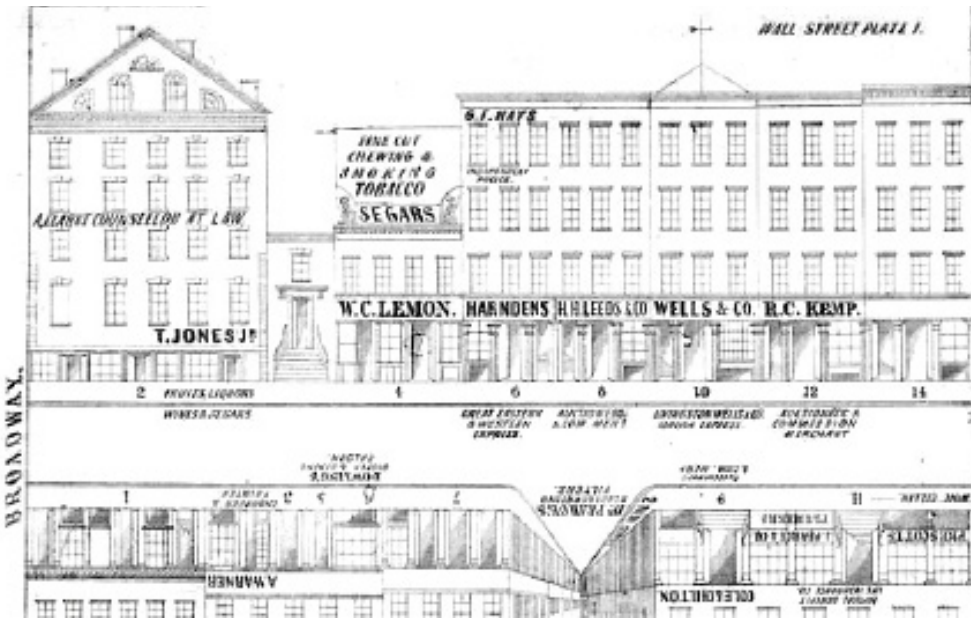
WALL STREET PLATE 1.

A. LEARNY COUNSELLOR AT LAW

T. JONES Jr.

FINE CUT CHEWING & SMOKING TOBACCO SEGARS

G. F. HAYS

W. C. LEMON. HARNDENS H. H. LEEDS & CO WELLS & CO. R. C. KEMP.

BROADWAY.

2 PRIVATE LIQUORS

WINES & SEGARS

4

6

GREAT EASTERN & WESTERN EXPRESS.

8

AUCTION ROOMS & LOAN OFFICE

10

LIVINGSTON WELLS & CO. FOREIGN EXPRESS.

AUCTIONEER & COMMISSION MERCHANT

12

14

1

2

3

5

7

6

11

A. WARNER

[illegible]

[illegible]

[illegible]

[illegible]

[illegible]